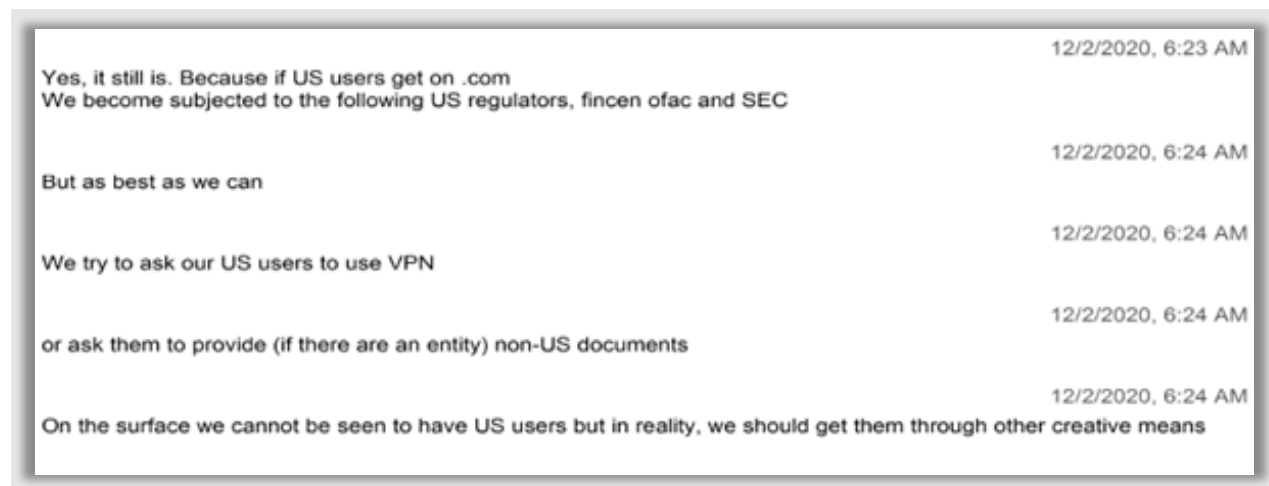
12/2/2020, 6:23 AM
Yes, it still is. Because if US users get on .com
We become subjected to the following US regulators, fincen ofac and SEC

12/2/2020, 6:24 AM
But as best as we can

12/2/2020, 6:24 AM
We try to ask our US users to use VPN

12/2/2020, 6:24 AM
or ask them to provide (if there are an entity) non-US documents

12/2/2020, 6:24 AM
On the surface we cannot be seen to have US users but in reality, we should get them through other creative means